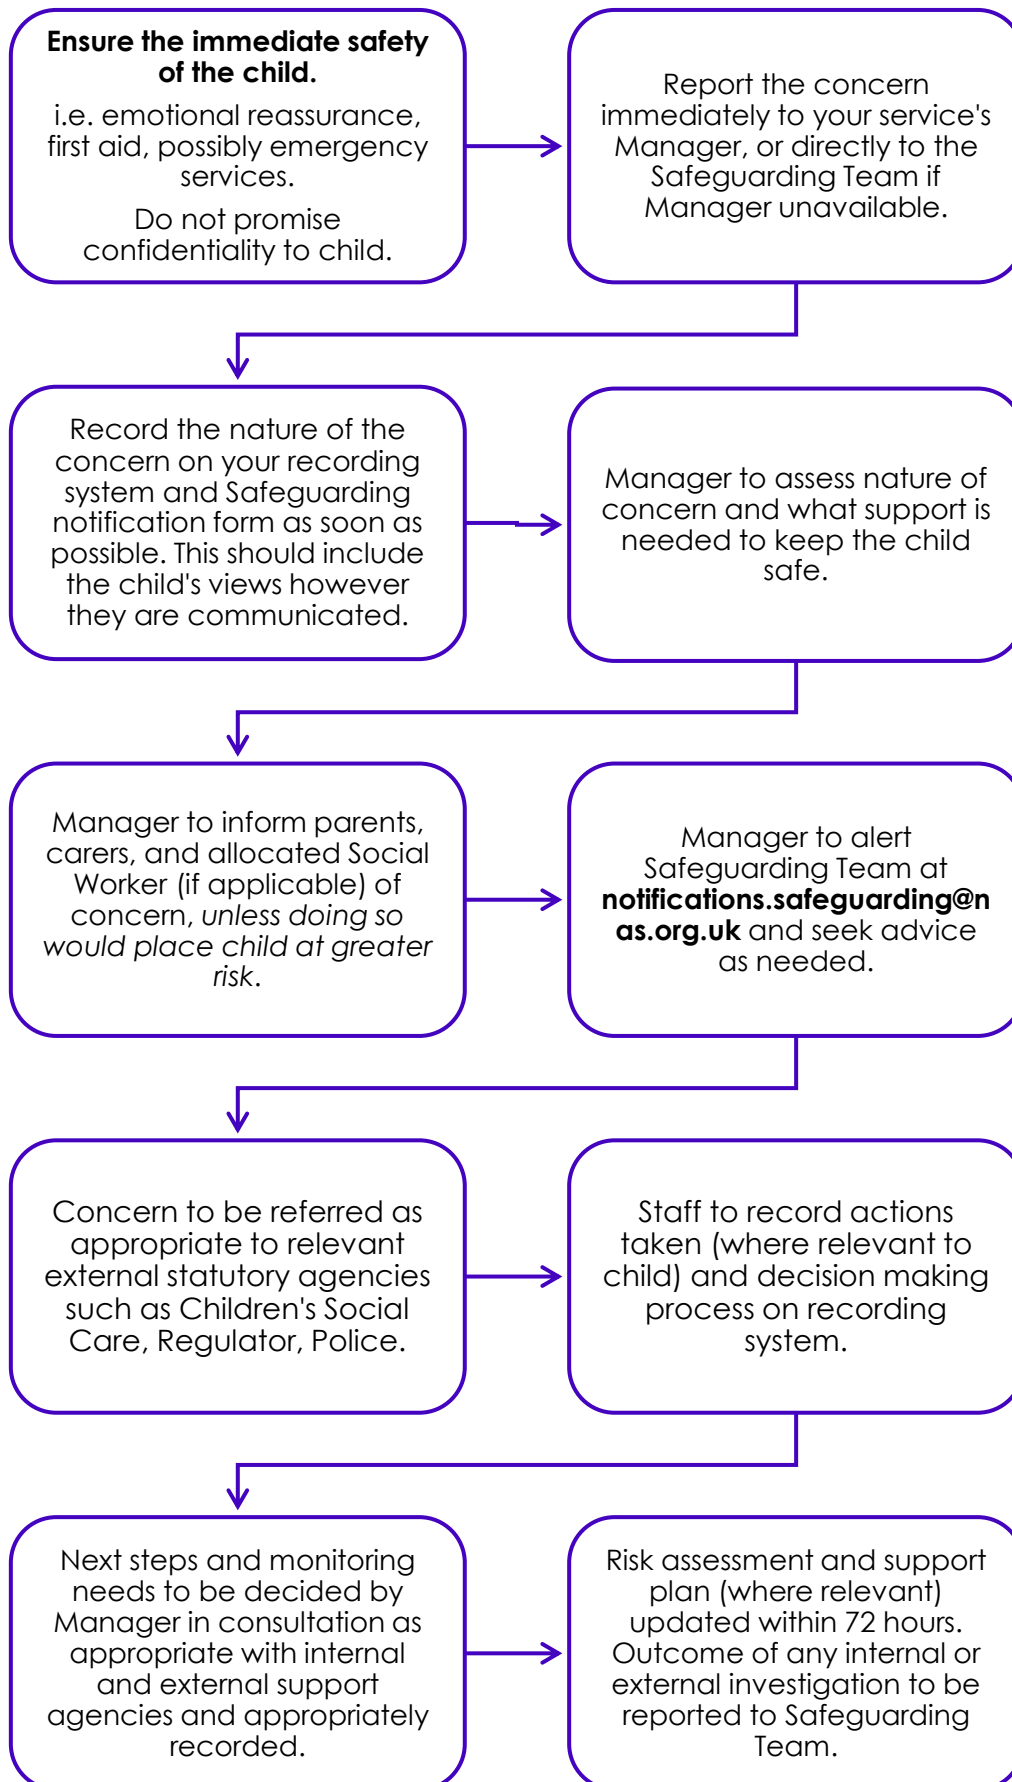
**Ensure the immediate safety of the child.**

i.e. emotional reassurance, first aid, possibly emergency services.

Do not promise confidentiality to child.

Report the concern immediately to your service's Manager, or directly to the Safeguarding Team if Manager unavailable.

Record the nature of the concern on your recording system and Safeguarding notification form as soon as possible. This should include the child's views however they are communicated.

Manager to assess nature of concern and what support is needed to keep the child safe.

Manager to inform parents, carers, and allocated Social Worker (if applicable) of concern, *unless doing so would place child at greater risk*.

Manager to alert Safeguarding Team at **notifications.safeguarding@nas.org.uk** and seek advice as needed.

Concern to be referred as appropriate to relevant external statutory agencies such as Children's Social Care, Regulator, Police.

Staff to record actions taken (where relevant to child) and decision making process on recording system.

Next steps and monitoring needs to be decided by Manager in consultation as appropriate with internal and external support agencies and appropriately recorded.

Risk assessment and support plan (where relevant) updated within 72 hours. Outcome of any internal or external investigation to be reported to Safeguarding Team.